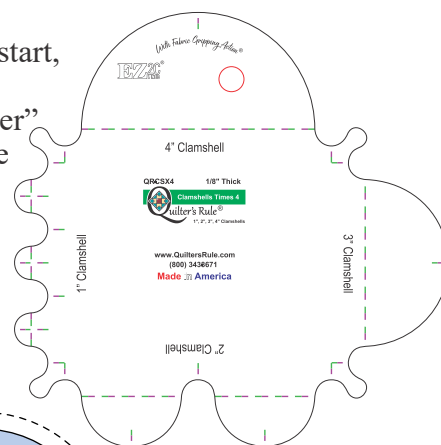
start,

er"
e

With Fabric Gripping Action®

EZ®

4" Clamshell

QRCSX4 1/8" Thick

Clamshells Times 4

Quilter's Rule®

1", 2", 3", 4" Clamshells

www.QuiltersRule.com
(800) 343-8671

Made in America

1" Clamshell

3" Clamshell

2" Clamshell